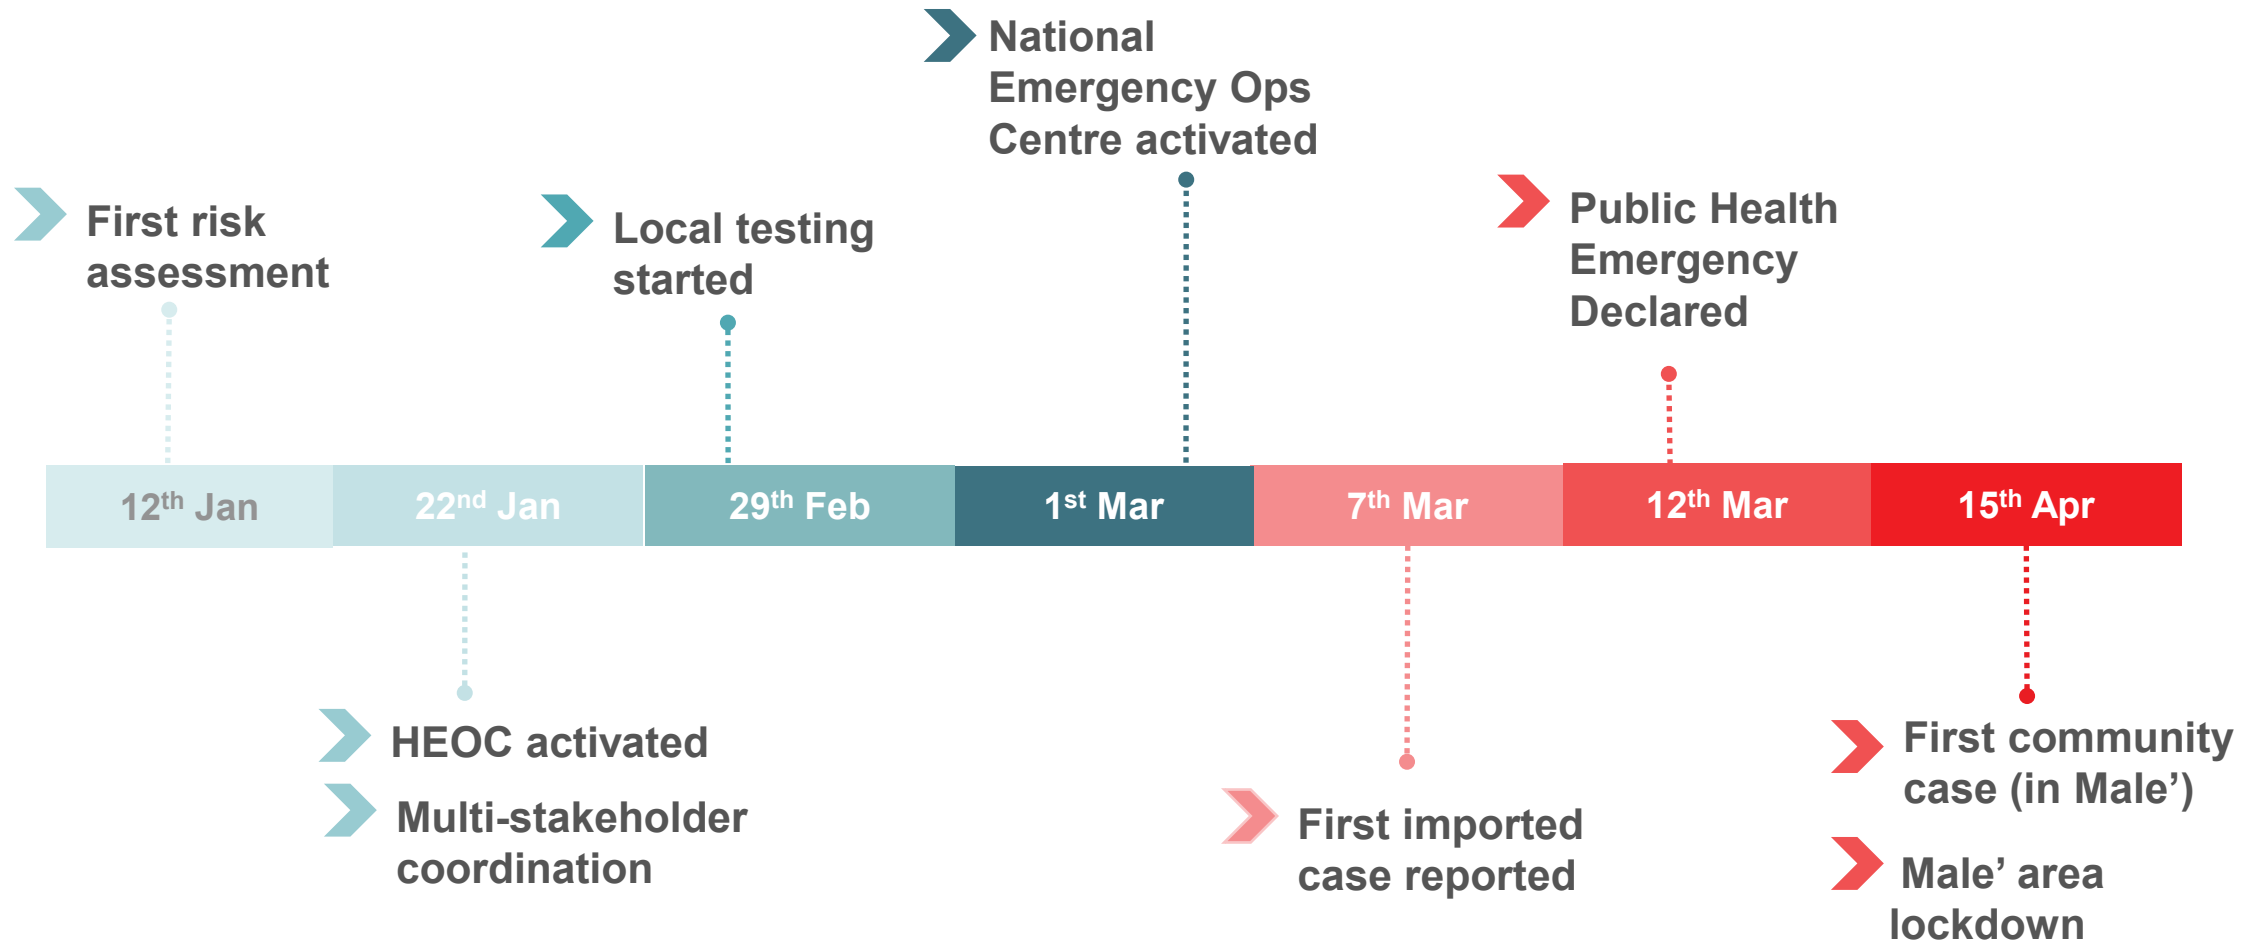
National Emergency Ops Centre activated

First risk assessment

Local testing started

Public Health Emergency Declared

| 12$^{th}$ Jan | 22$^{nd}$ Jan | 29$^{th}$ Feb | 1$^{st}$ Mar | 7$^{th}$ Mar | 12$^{th}$ Mar | 15$^{th}$ Apr |
|---|---|---|---|---|---|---|

HEOC activated

Multi-stakeholder coordination

First imported case reported

First community case (in Male')

Male' area lockdown